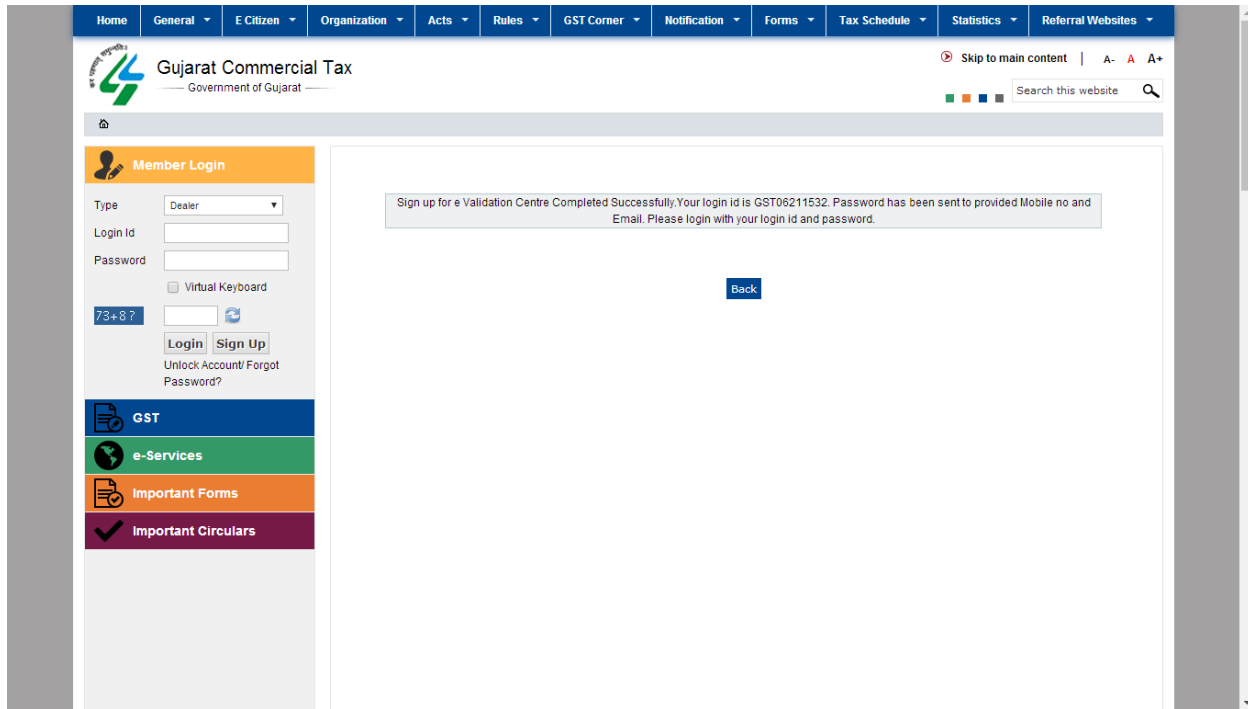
Home | General | E Citizen | Organization | Acts | Rules | GST Corner | Notification | Forms | Tax Schedule | Statistics | Referral Websites

Gujarat Commercial Tax
Government of Gujarat

Skip to main content | A- A A+

Search this website

Member Login

Type Dealer
Login Id
Password
Virtual Keyboard
73+8?
Login Sign Up
Unlock Account/ Forgot Password?

GST
e-Services
Important Forms
Important Circulars

Sign up for e Validation Centre Completed Successfully.Your login id is GST06211532. Password has been sent to provided Mobile no and Email. Please login with your login id and password.

Back